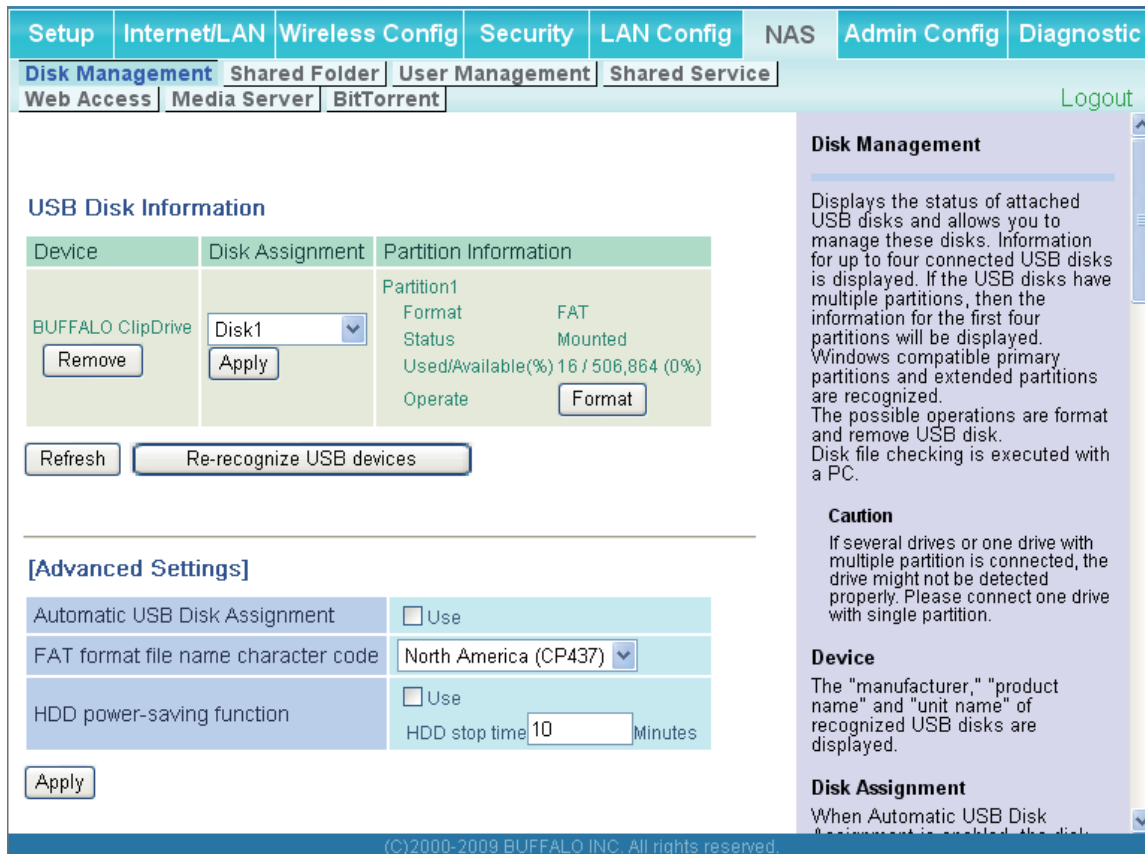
Setup | Internet/LAN | Wireless Config | Security | LAN Config | NAS | Admin Config | Diagnostic

Disk Management | Shared Folder | User Management | Shared Service
Web Access | Media Server | BitTorrent

Logout

USB Disk Information

| Device | Disk Assignment | Partition Information |
|---|---|---|
| BUFFALO ClipDrive Remove | Disk1 Apply | Partition1 Format FAT Status Mounted Used/Available(%) 16 / 506,864 (0%) Operate Format |

Refresh | Re-recognize USB devices

[Advanced Settings]

| Automatic USB Disk Assignment | Use |
|---|---|
| FAT format file name character code | North America (CP437) |
| HDD power-saving function | Use HDD stop time 10 Minutes |

Apply

Disk Management

Displays the status of attached USB disks and allows you to manage these disks. Information for up to four connected USB disks is displayed. If the USB disks have multiple partitions, then the information for the first four partitions will be displayed. Windows compatible primary partitions and extended partitions are recognized.
The possible operations are format and remove USB disk.
Disk file checking is executed with a PC.

Caution
If several drives or one drive with multiple partition is connected, the drive might not be detected properly. Please connect one drive with single partition.

Device
The "manufacturer," "product name" and "unit name" of recognized USB disks are displayed.

Disk Assignment
When Automatic USB Disk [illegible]

(C)2000-2009 BUFFALO INC. All rights reserved.